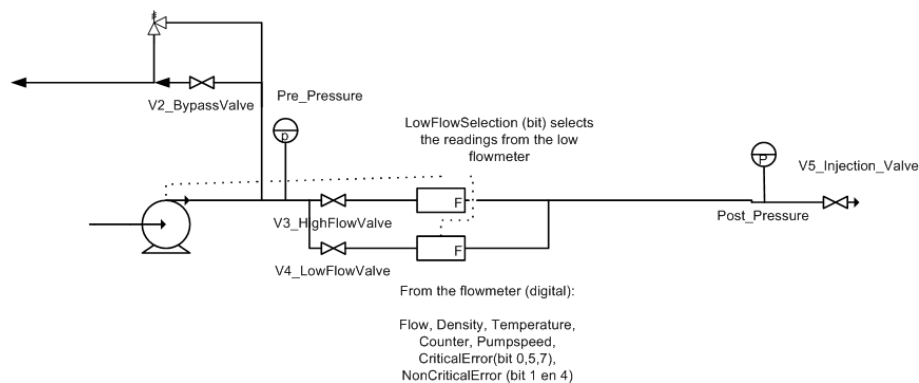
V2_BypassValve

Pre_Pressure

p

LowFlowSelection (bit) selects the readings from the low flowmeter

P

V5_Injection_Valve

F

V3_HighFlowValve

Post_Pressure

F

V4_LowFlowValve

From the flowmeter (digital):

Flow, Density, Temperature, Counter, Pumpspeed, CriticalError(bit 0,5,7), NonCriticalError (bit 1 en 4)